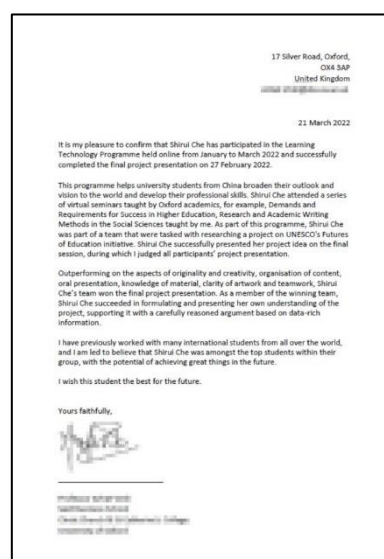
17 Silver Road, Oxford,
OX4 3AP
United Kingdom
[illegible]

21 March 2022

It is my pleasure to confirm that Shirui Che has participated in the Learning Technology Programme held online from January to March 2022 and successfully completed the final project presentation on 27 February 2022.

This programme helps university students from China broaden their outlook and vision to the world and develop their professional skills. Shirui Che attended a series of virtual seminars taught by Oxford academics, for example, Demands and Requirements for Success in Higher Education, Research and Academic Writing Methods in the Social Sciences taught by me. As part of this programme, Shirui Che was part of a team that were tasked with researching a project on UNESCO's Futures of Education initiative. Shirui Che successfully presented her project idea on the final session, during which I judged all participants' project presentation.

Outperforming on the aspects of originality and creativity, organisation of content, oral presentation, knowledge of material, clarity of artwork and teamwork, Shirui Che's team won the final project presentation. As a member of the winning team, Shirui Che succeeded in formulating and presenting her own understanding of the project, supporting it with a carefully reasoned argument based on data-rich information.

I have previously worked with many international students from all over the world, and I am led to believe that Shirui Che was amongst the top students within their group, with the potential of achieving great things in the future.

I wish this student the best for the future.

Yours faithfully,

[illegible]

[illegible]
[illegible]
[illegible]
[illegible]